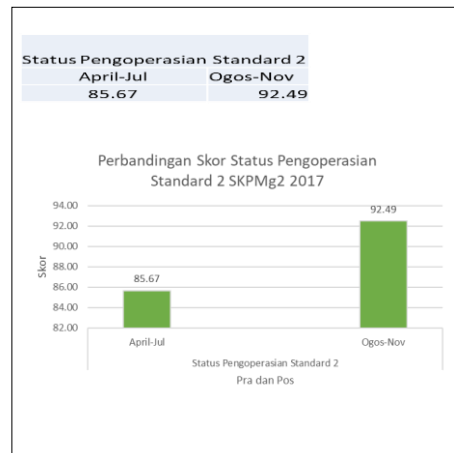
| Status Pengoperasian Standard 2 | |
|---|---|
| April-Jul | Ogos-Nov |
| 85.67 | 92.49 |

Perbandingan Skor Status Pengoperasian Standard 2 SKPMg2 2017

94.00
92.00
90.00
88.00
86.00
84.00
82.00

Skor

85.67
92.49

April-Jul
Ogos-Nov

Status Pengoperasian Standard 2
Pra dan Pos